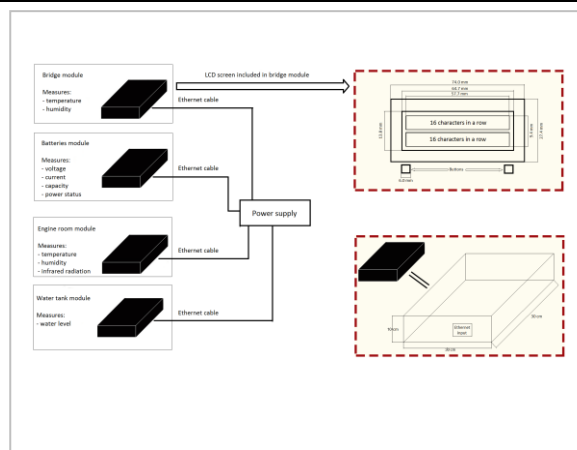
Bridge module

Measures:
- temperature
- humidity

LCD screen included in bridge module

Ethernet cable

74.5 mm
64.7 mm
57.7 mm

16 characters in a row
16 characters in a row

Buttons

Batteries module

Measures:
- voltage
- current
- capacity
- power status

Ethernet cable

Power supply

Engine room module

Measures:
- temperature
- humidity
- infrared radiation

Ethernet cable

Water tank module

Measures:
- water level

Ethernet cable

Ethernet input